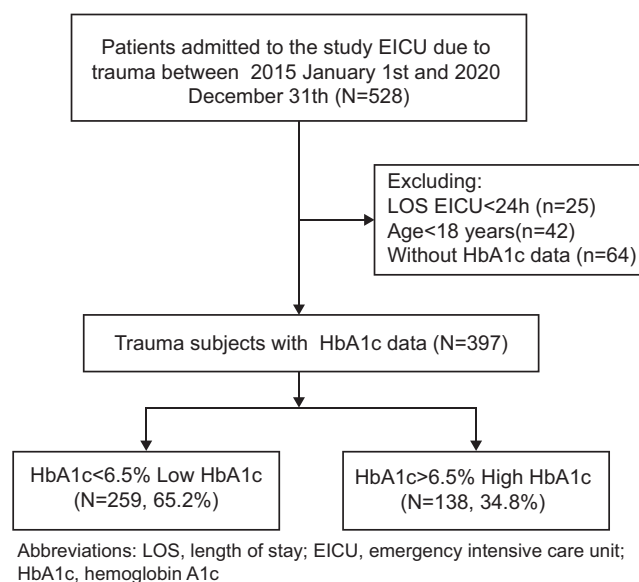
Patients admitted to the study EICU due to trauma between 2015 January 1st and 2020 December 31th (N=528)

Excluding:
LOS EICU<24h (n=25)
Age<18 years(n=42)
Without HbA1c data (n=64)

Trauma subjects with HbA1c data (N=397)

HbA1c<6.5% Low HbA1c (N=259, 65.2%)

HbA1c>6.5% High HbA1c (N=138, 34.8%)

Abbreviations: LOS, length of stay; EICU, emergency intensive care unit; HbA1c, hemoglobin A1c